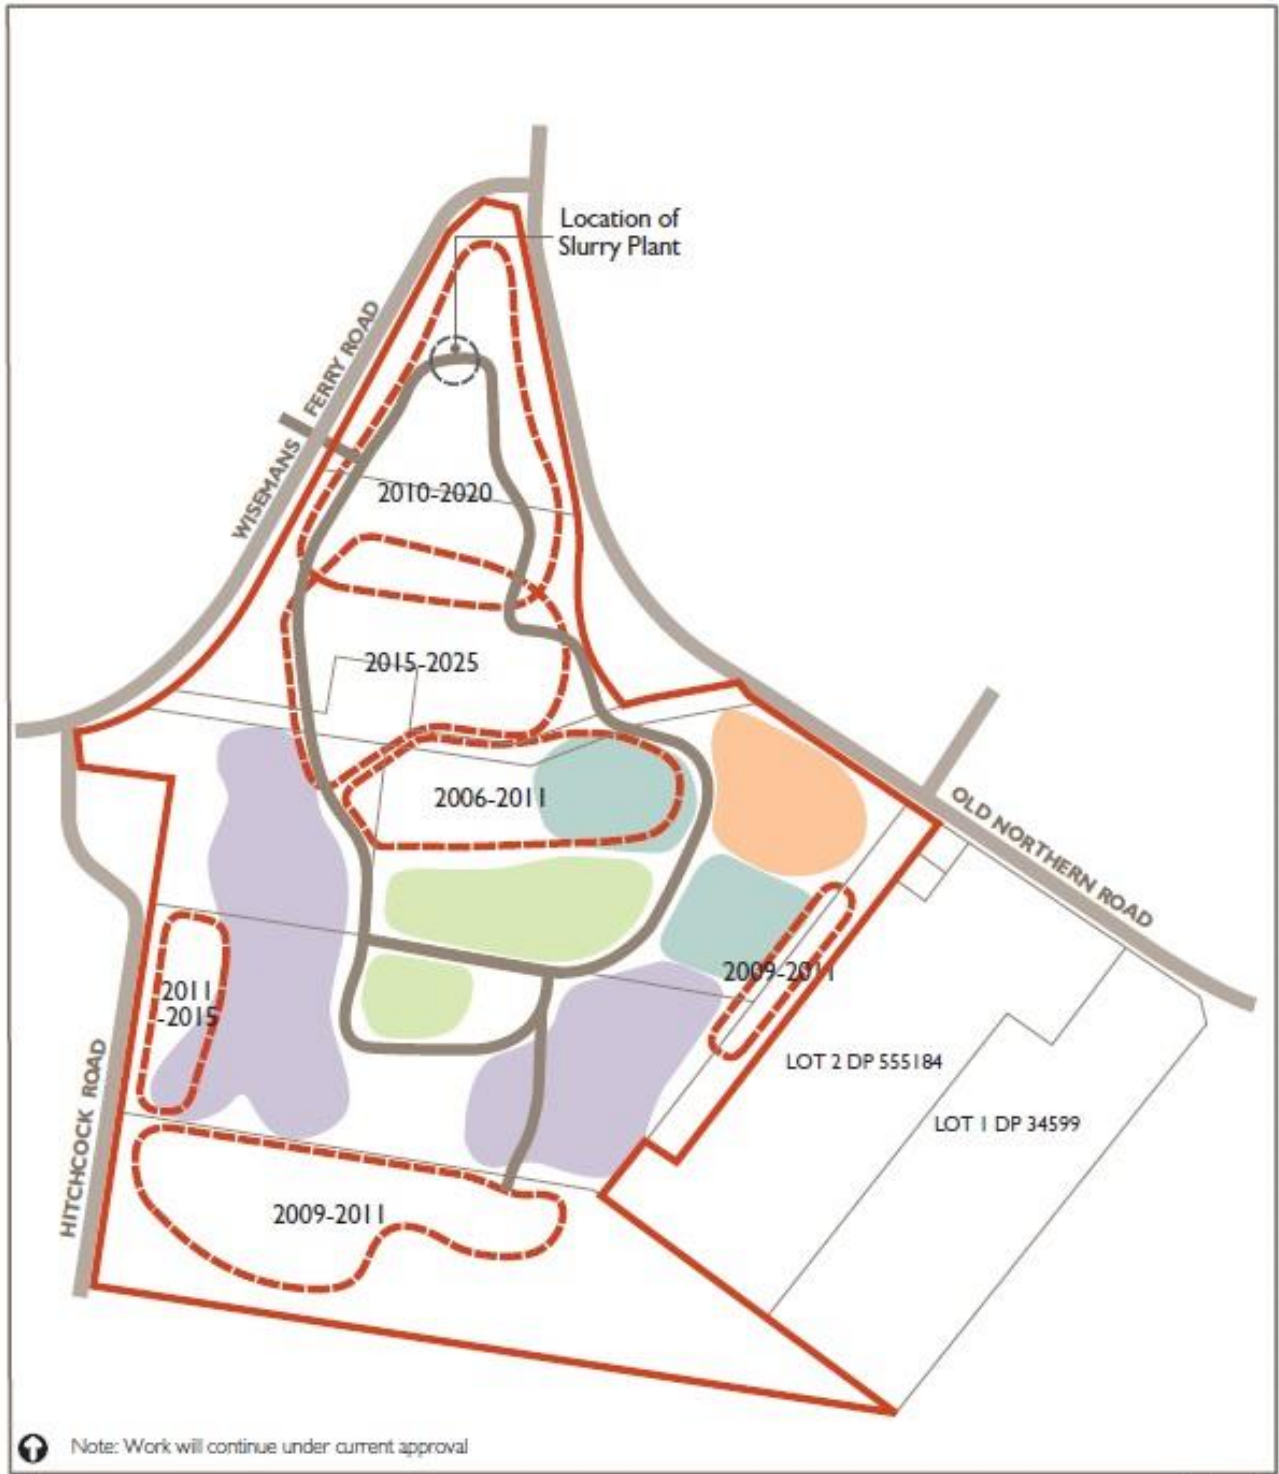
Location of Slurry Plant

WISEMANS FERRY ROAD

2010-2020

2015-2025

2006-2011

OLD NORTHERN ROAD

2011 -2015

2009-2011

LOT 2 DP 555184

LOT 1 DP 34599

HITCHCOCK ROAD

2009-2011

Note: Work will continue under current approval